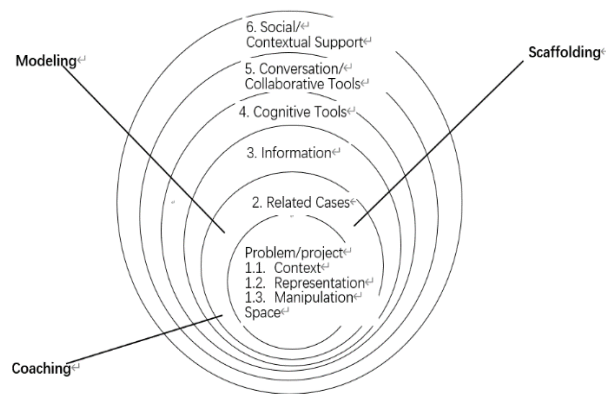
6. Social/
Contextual Support

Modeling

Scaffolding

5. Conversation/
Collaborative Tools

4. Cognitive Tools

3. Information

2. Related Cases

Problem/project
1.1. Context
1.2. Representation
1.3. Manipulation
Space

Coaching